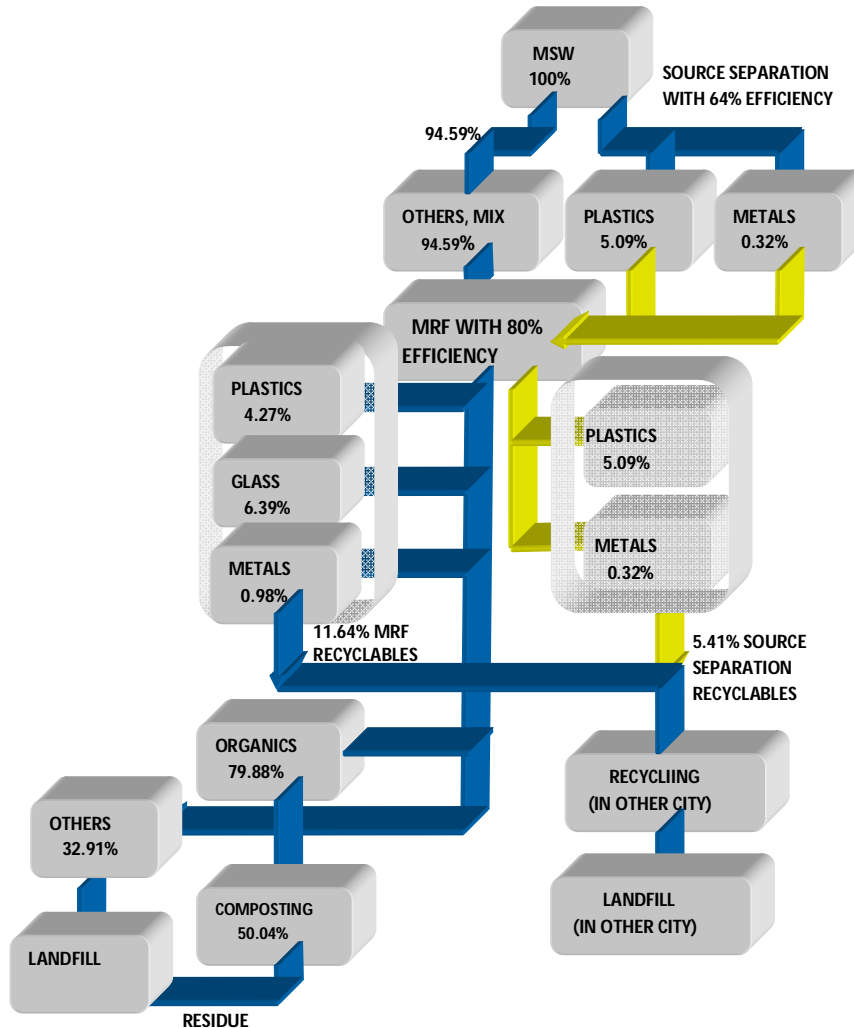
MSW
100%

SOURCE SEPARATION WITH 64% EFFICIENCY

94.59%

OTHERS, MIX
94.59%

PLASTICS
5.09%

METALS
0.32%

MRF WITH 80% EFFICIENCY

PLASTICS
4.27%

GLASS
6.39%

METALS
0.98%

PLASTICS
5.09%

METALS
0.32%

11.64% MRF RECYCLABLES

5.41% SOURCE SEPARATION RECYCLABLES

ORGANICS
79.88%

RECYCLIING
(IN OTHER CITY)

OTHERS
32.91%

COMPOSTING
50.04%

LANDFILL
(IN OTHER CITY)

LANDFILL

RESIDUE